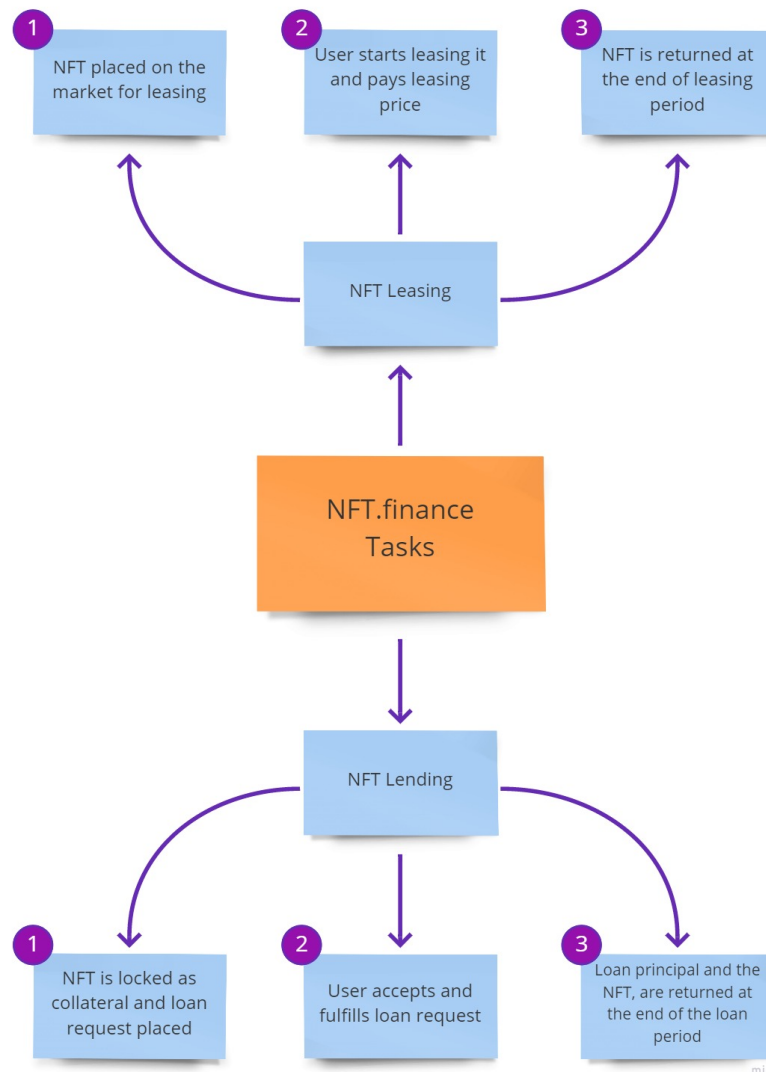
1
NFT placed on the market for leasing

2
User starts leasing it and pays leasing price

3
NFT is returned at the end of leasing period

NFT Leasing

NFT.finance Tasks

NFT Lending

1
NFT is locked as collateral and loan request placed

2
User accepts and fulfills loan request

3
Loan principal and the NFT, are returned at the end of the loan period

mi